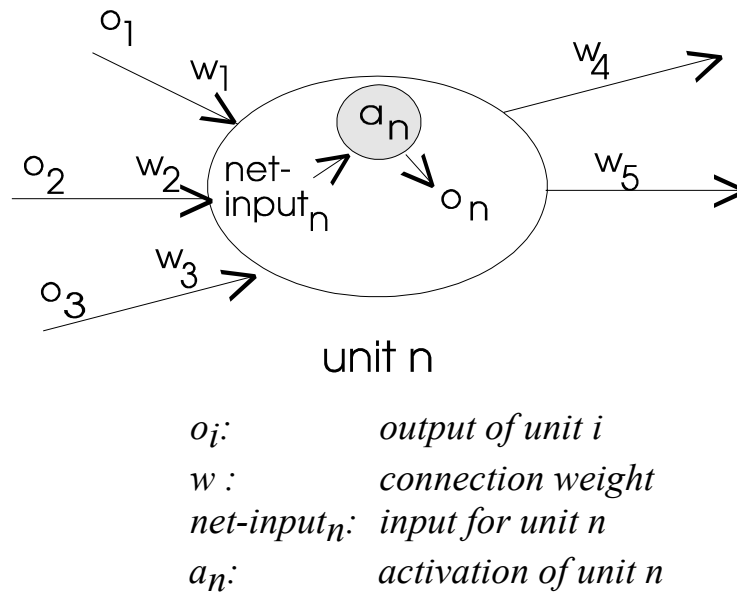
$o_1$

$w_1$

$o_2$

$w_2$

net-input$_n$

$a_n$

$o_n$

$o_3$

$w_3$

$w_4$

$w_5$

unit n

| | |
|---|---|
| $o_i$: | output of unit i |
| w : | connection weight |
| net-input$_n$: | input for unit n |
| $a_n$: | activation of unit n |